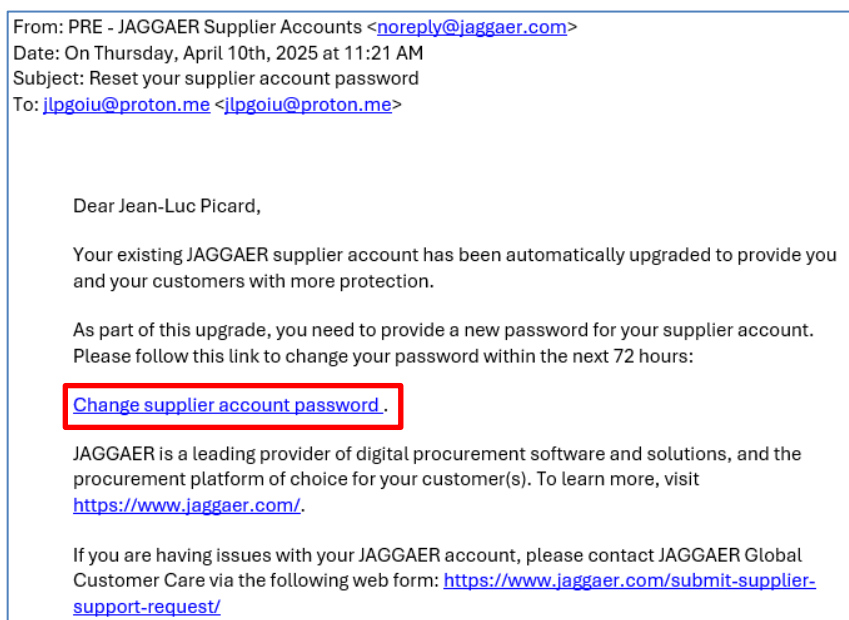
From: PRE - JAGGAER Supplier Accounts <noreply@jaggaer.com>
Date: On Thursday, April 10th, 2025 at 11:21 AM
Subject: Reset your supplier account password
To: jlpgoiu@proton.me <jlpgoiu@proton.me>

Dear Jean-Luc Picard,

Your existing JAGGAER supplier account has been automatically upgraded to provide you and your customers with more protection.

As part of this upgrade, you need to provide a new password for your supplier account. Please follow this link to change your password within the next 72 hours:

Change supplier account password .

JAGGAER is a leading provider of digital procurement software and solutions, and the procurement platform of choice for your customer(s). To learn more, visit https://www.jaggaer.com/.

If you are having issues with your JAGGAER account, please contact JAGGAER Global Customer Care via the following web form: https://www.jaggaer.com/submit-supplier-support-request/